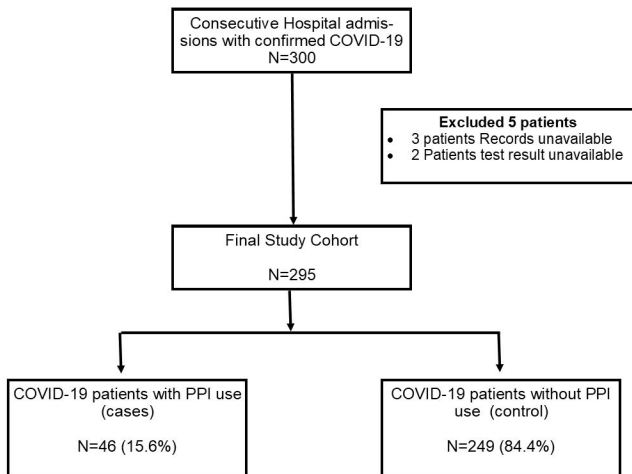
Consecutive Hospital admissions with confirmed COVID-19
N=300

Excluded 5 patients
- 3 patients Records unavailable
- 2 Patients test result unavailable

Final Study Cohort

N=295

COVID-19 patients with PPI use (cases)

N=46 (15.6%)

COVID-19 patients without PPI use (control)

N=249 (84.4%)